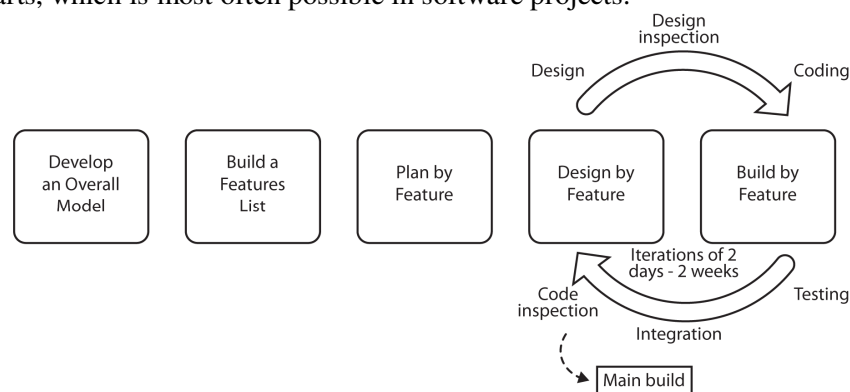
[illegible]arts, which is most often possible in software projects.

Design inspection

Design

Coding

Develop an Overall Model

Build a Features List

Plan by Feature

Design by Feature

Build by Feature

Iterations of 2 days - 2 weeks

Code inspection

Testing

Integration

Main build